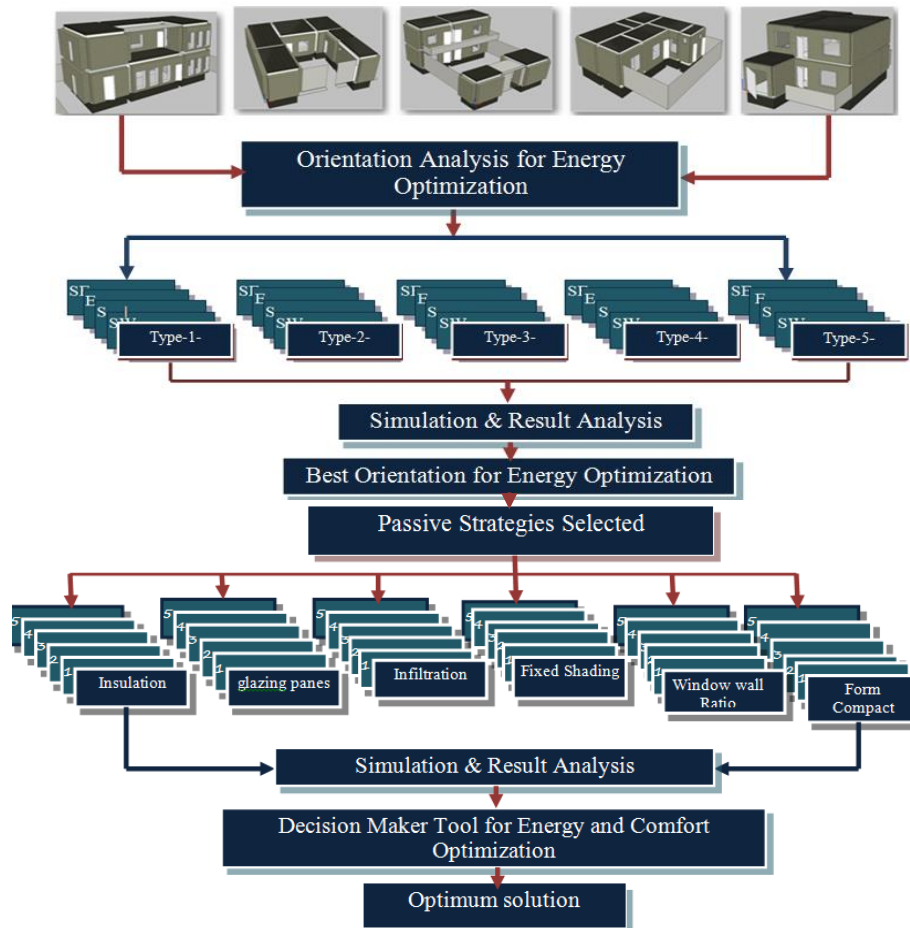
Orientation Analysis for Energy Optimization

SE E S SW Type-1-

SE E S SW Type-2-

SE E S SW Type-3-

SE E S SW Type-4-

SE E S SW Type-5-

Simulation & Result Analysis

Best Orientation for Energy Optimization

Passive Strategies Selected

5 4 3 2 1 Insulation

5 4 3 2 1 glazing panes

5 4 3 2 1 Infiltration

5 4 3 2 1 Fixed Shading

5 4 3 2 1 Window wall Ratio

5 4 3 2 1 Form Compact

Simulation & Result Analysis

Decision Maker Tool for Energy and Comfort Optimization

Optimum solution